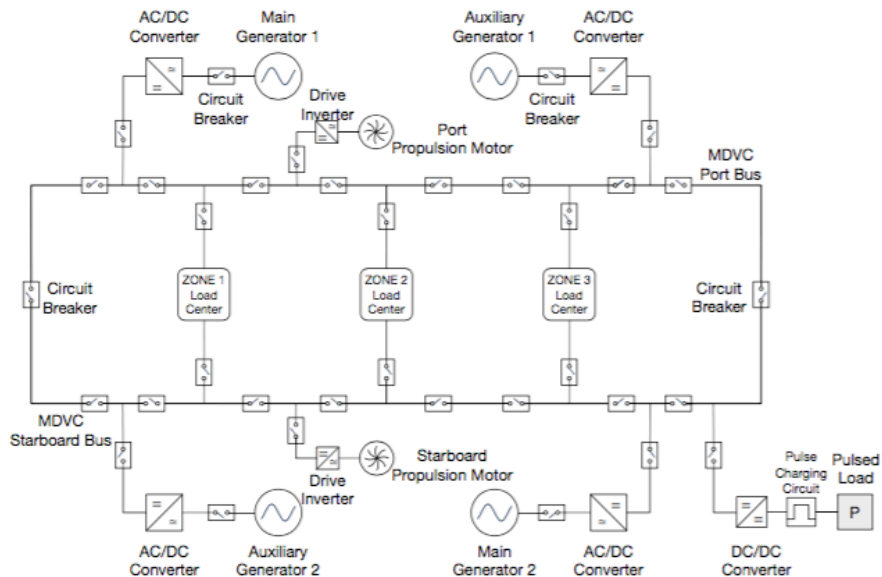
AC/DC Converter

Main Generator 1

Circuit Breaker

Drive Inverter

Port Propulsion Motor

Auxiliary Generator 1

AC/DC Converter

Circuit Breaker

MDVC Port Bus

Circuit Breaker

ZONE 1 Load Center

ZONE 2 Load Center

ZONE 3 Load Center

Circuit Breaker

MDVC Starboard Bus

Starboard Propulsion Motor

Drive Inverter

Pulse Charging Circuit

Pulsed Load

P

AC/DC Converter

Auxiliary Generator 2

Main Generator 2

AC/DC Converter

DC/DC Converter